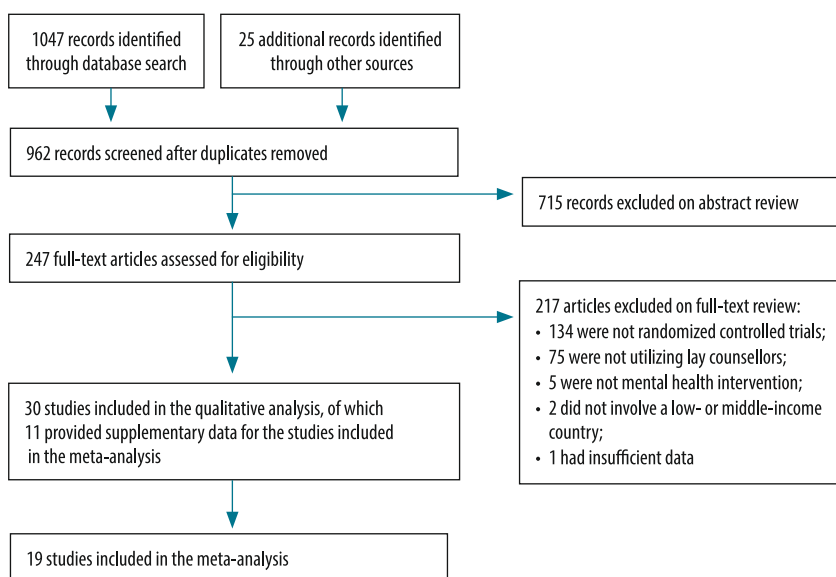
1047 records identified through database search

25 additional records identified through other sources

962 records screened after duplicates removed

715 records excluded on abstract review

247 full-text articles assessed for eligibility

217 articles excluded on full-text review:
• 134 were not randomized controlled trials;
• 75 were not utilizing lay counsellors;
• 5 were not mental health intervention;
• 2 did not involve a low- or middle-income country;
• 1 had insufficient data

30 studies included in the qualitative analysis, of which 11 provided supplementary data for the studies included in the meta-analysis

19 studies included in the meta-analysis